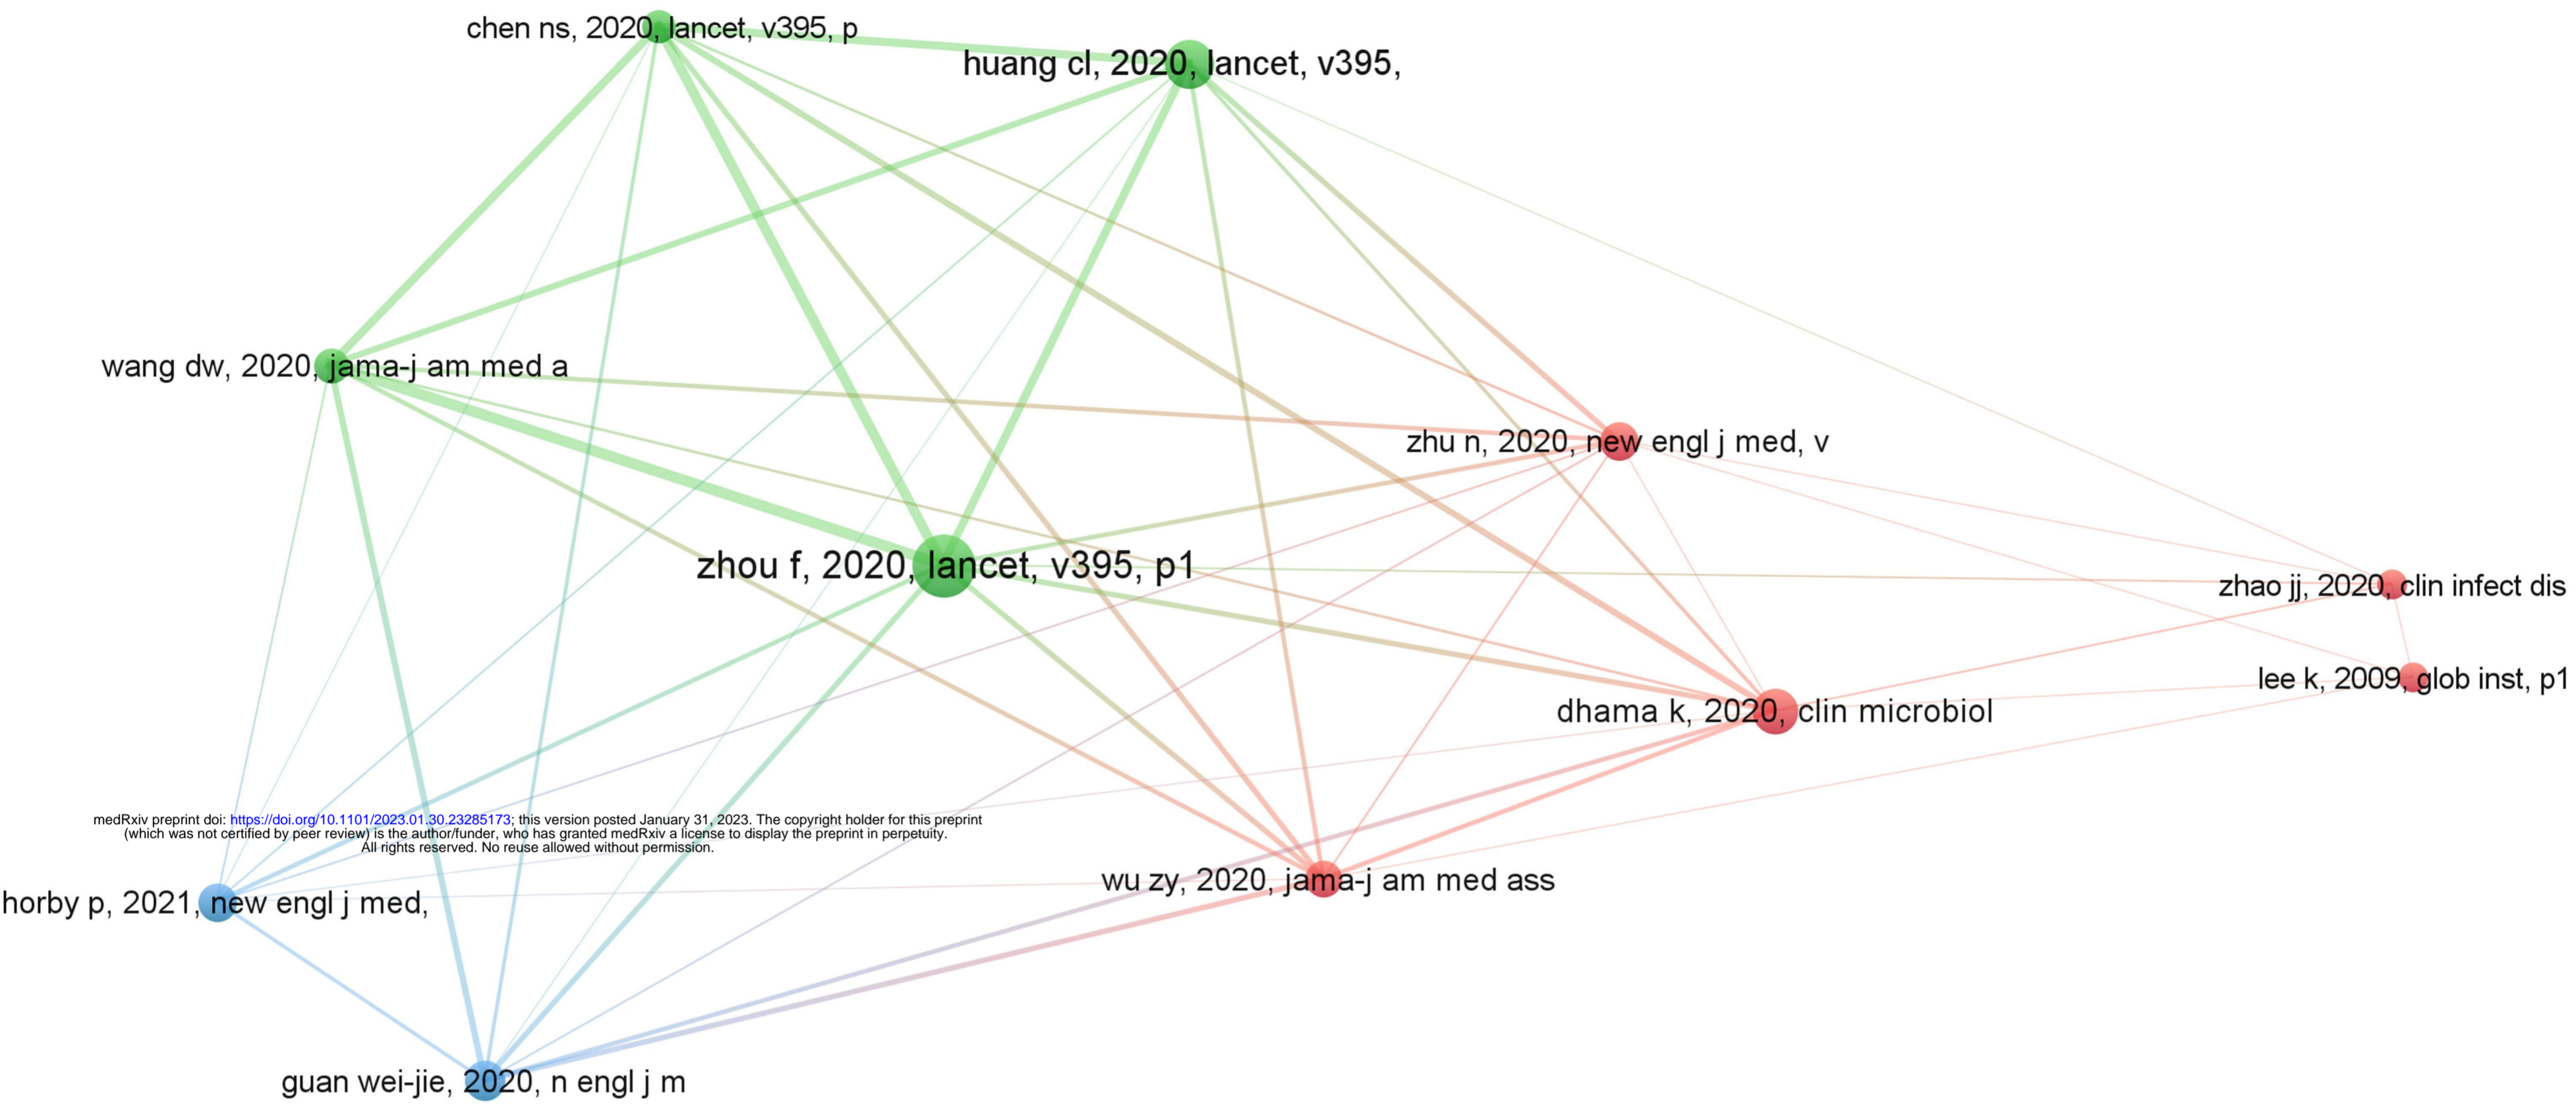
chen ns, 2020, lancet, v395, p

huang cl, 2020, lancet, v395,

wang dw, 2020, jama-j am med a

zhu n, 2020, new engl j med, v

zhou f, 2020, lancet, v395, p1

zhao jj, 2020, clin infect dis

lee k, 2009, glob inst, p1

dhama k, 2020, clin microbiol

medRxiv preprint doi: https://doi.org/10.1101/2023.01.30.23285173; this version posted January 31, 2023. The copyright holder for this preprint (which was not certified by peer review) is the author/funder, who has granted medRxiv a license to display the preprint in perpetuity. All rights reserved. No reuse allowed without permission.

wu zy, 2020, jama-j am med ass

horby p, 2021, new engl j med,

guan wei-jie, 2020, n engl j m